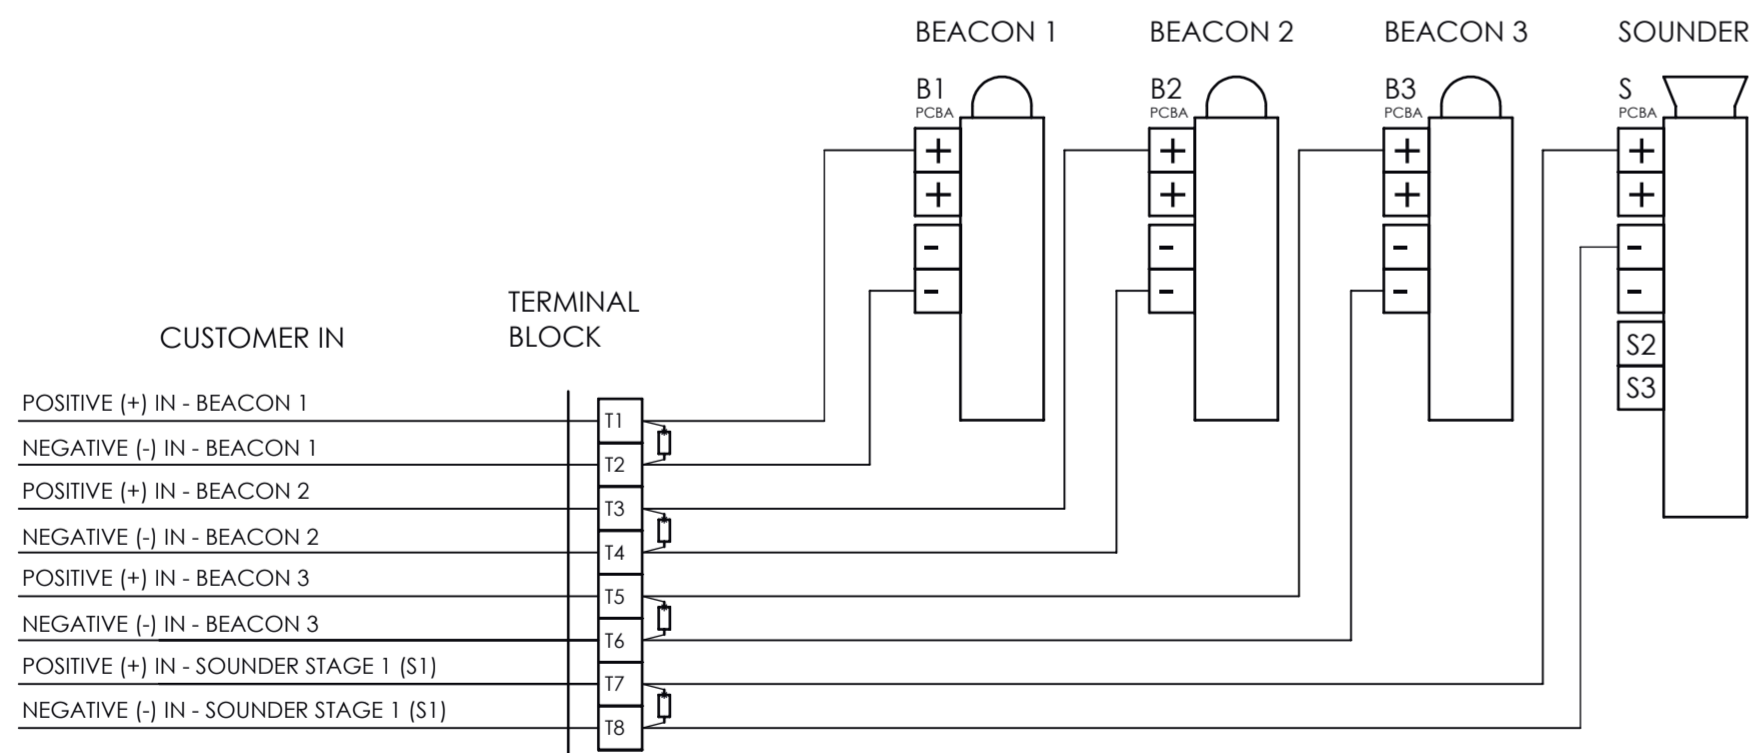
BEACON 1
BEACON 2
BEACON 3
SOUNDER

B1
PCBA
+
+
-
-

B2
PCBA
+
+
-
-

B3
PCBA
+
+
-
-

S
PCBA
+
+
-
-
S2
S3

CUSTOMER IN

TERMINAL BLOCK

POSITIVE (+) IN - BEACON 1
NEGATIVE (-) IN - BEACON 1
POSITIVE (+) IN - BEACON 2
NEGATIVE (-) IN - BEACON 2
POSITIVE (+) IN - BEACON 3
NEGATIVE (-) IN - BEACON 3
POSITIVE (+) IN - SOUNDER STAGE 1 (S1)
NEGATIVE (-) IN - SOUNDER STAGE 1 (S1)

T1
T2
T3
T4
T5
T6
T7
T8